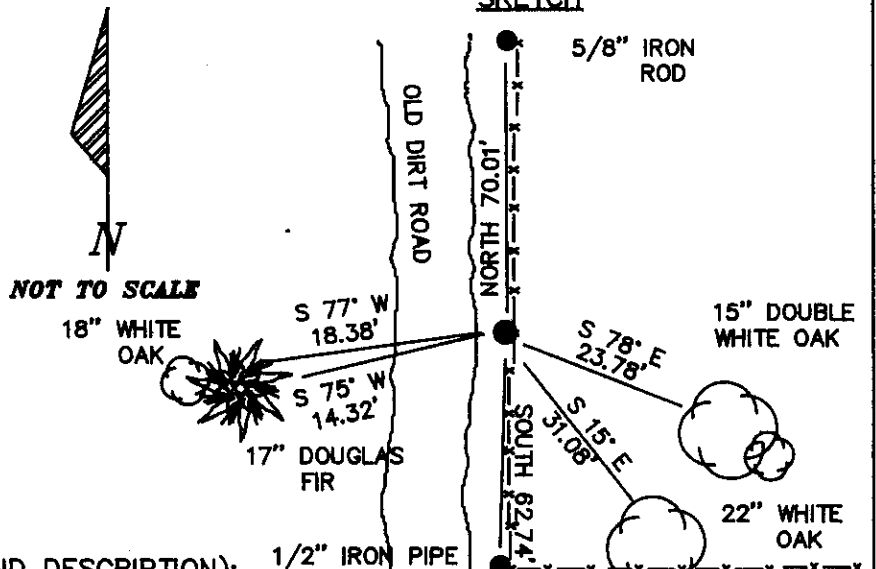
SKETCH

5/8" IRON ROD

OLD DIRT ROAD

NORTH 70.01'

N

NOT TO SCALE

18" WHITE OAK

S 77° W 18.38'

S 75° W 14.32'

17" DOUGLAS FIR

15" DOUBLE WHITE OAK

S 78° E 23.78'

S 15° E 31.08'

SOUTH 62.74'

22" WHITE OAK

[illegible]ID DESCRIPTION):

1/2" IRON PIPE